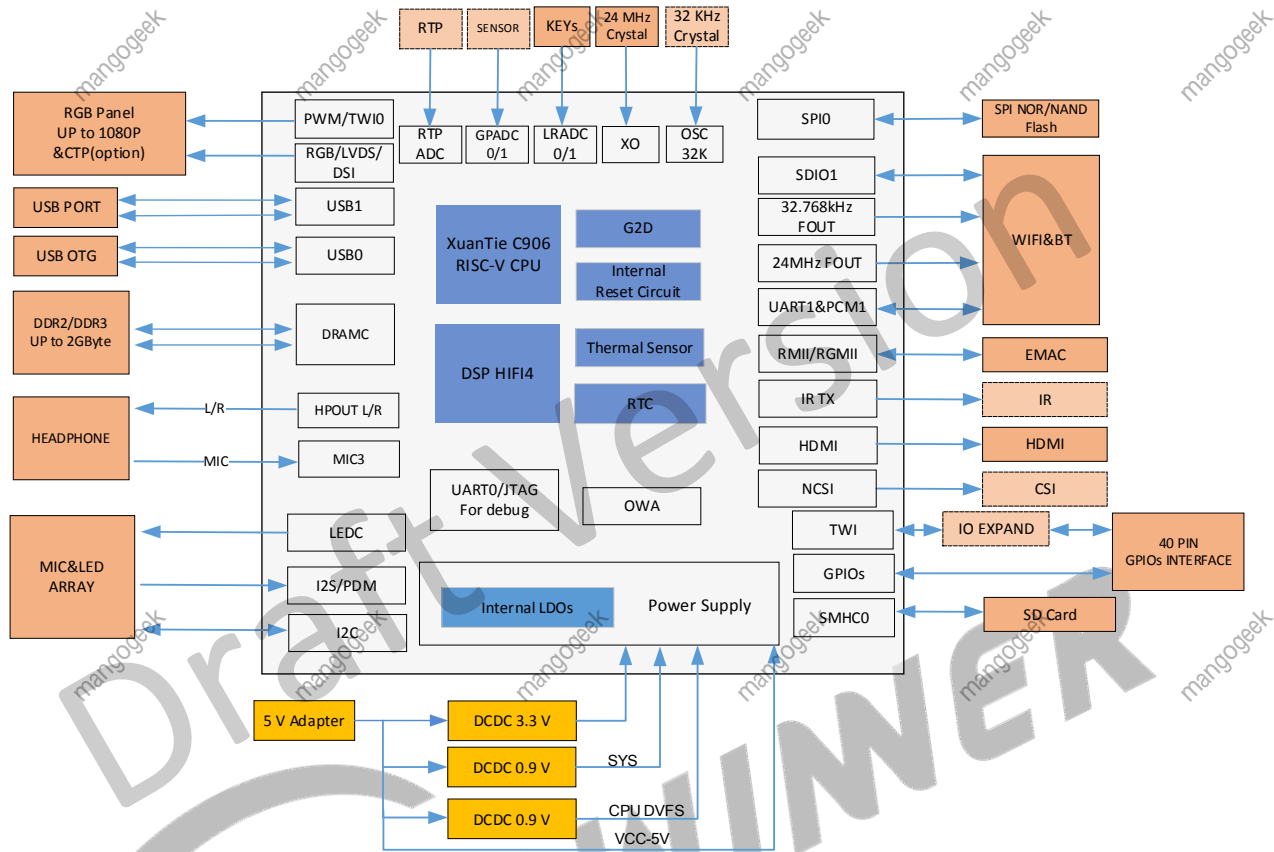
RTP
SENSOR
KEYs
24 MHz Crystal
32 KHz Crystal

RGB Panel
UP to 1080P
&CTP(option)

PWM/TWI0
RGB/LVDS/DSI
RTP ADC
GPADC 0/1
LRADC 0/1
XO
OSC 32K
SPI0
SPI NOR/NAND Flash

USB PORT
USB1
USB OTG
USB0
XuanTie C906 RISC-V CPU
G2D
Internal Reset Circuit
SDIO1
32.768kHz FOUT
24MHz FOUT
UART1&PCM1
WIFI&BT

DDR2/DDR3
UP to 2GByte
DRAMC
DSP HIFI4
Thermal Sensor
RTC
RMII/RGMII
EMAC
IR TX
IR

HEADPHONE
L/R
HPOUT L/R
MIC
MIC3
HDMI
HDMI
NCSI
CSI

UART0/JTAG
For debug
OWA
TWI
IO EXPAND
40 PIN
GPIOs INTERFACE

MIC&LED
ARRAY
LEDC
I2S/PDM
I2C
Internal LDOs
Power Supply
GPIOs
SMHC0
SD Card

5 V Adapter
DCDC 3.3 V
DCDC 0.9 V
SYS
DCDC 0.9 V
CPU DVFS
VCC-5V

Draft Version
ALLWINER
mangogeek
mangogeek
mangogeek
mangogeek
mangogeek
mangogeek
mangogeek
mangogeek
mangogeek
mangogeek
mangogeek
mangogeek